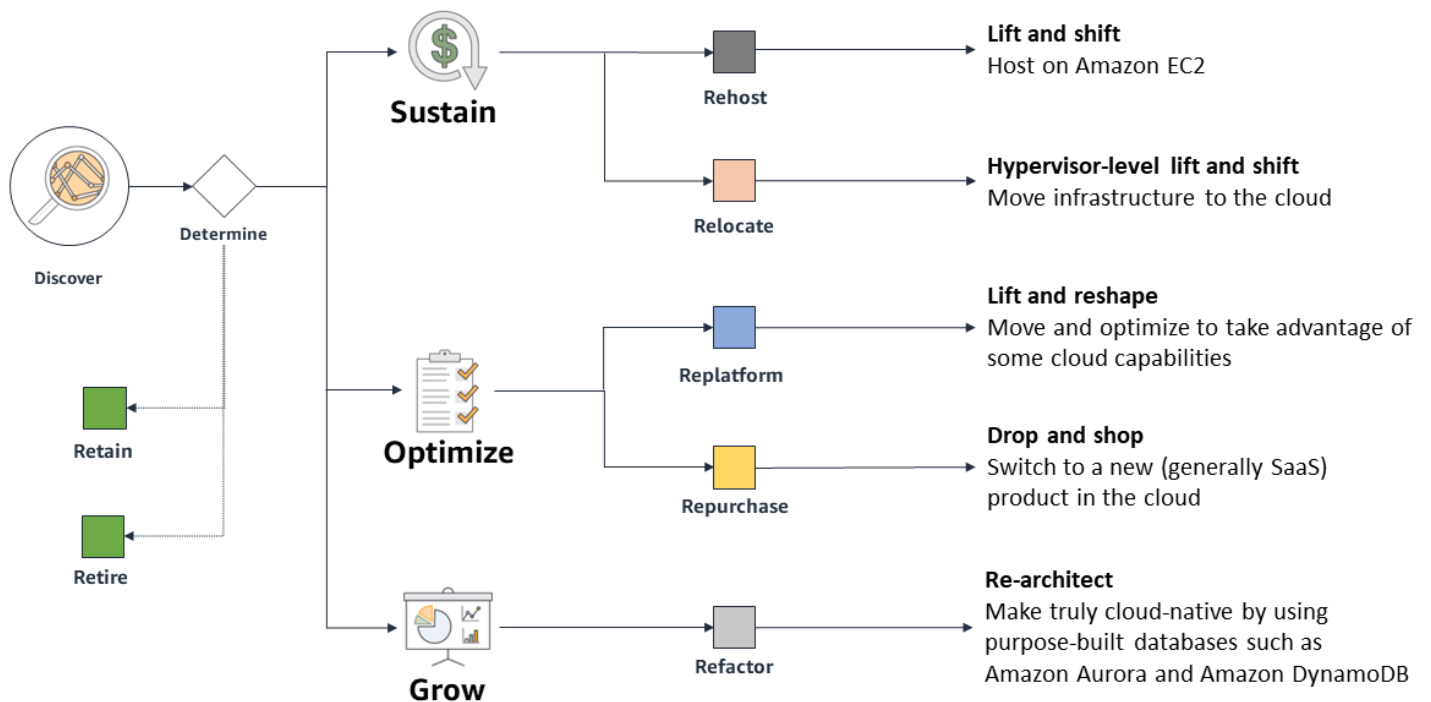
Discover

Determine

Retain

Retire

$

Sustain

Optimize

Grow

Rehost

Relocate

Replatform

Repurchase

Refactor

**Lift and shift**
Host on Amazon EC2

**Hypervisor-level lift and shift**
Move infrastructure to the cloud

**Lift and reshape**
Move and optimize to take advantage of some cloud capabilities

**Drop and shop**
Switch to a new (generally SaaS) product in the cloud

**Re-architect**
Make truly cloud-native by using purpose-built databases such as Amazon Aurora and Amazon DynamoDB